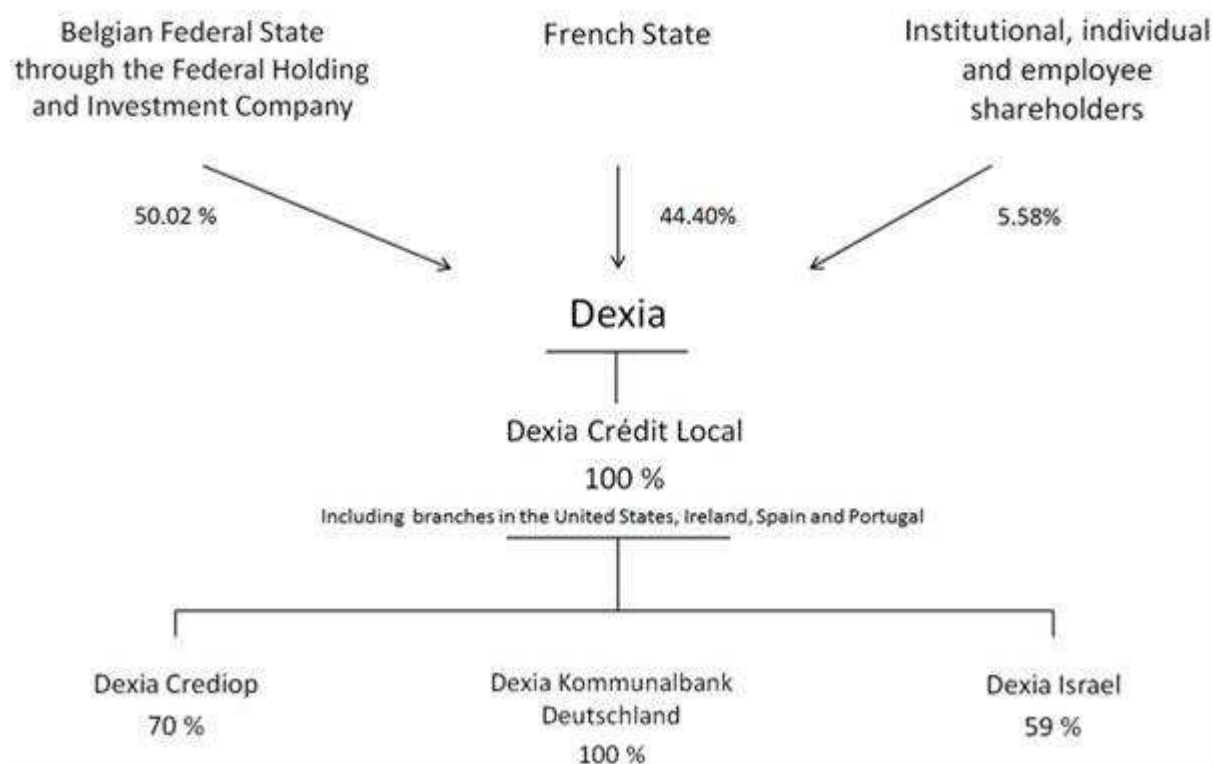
Belgian Federal State through the Federal Holding and Investment Company

French State

Institutional, individual and employee shareholders

50.02 %

44.40%

5.58%

Dexia

Dexia Crédit Local
100 %
Including branches in the United States, Ireland, Spain and Portugal

Dexia Crediop
70 %

Dexia Kommunalbank Deutschland
100 %

Dexia Israel
59 %